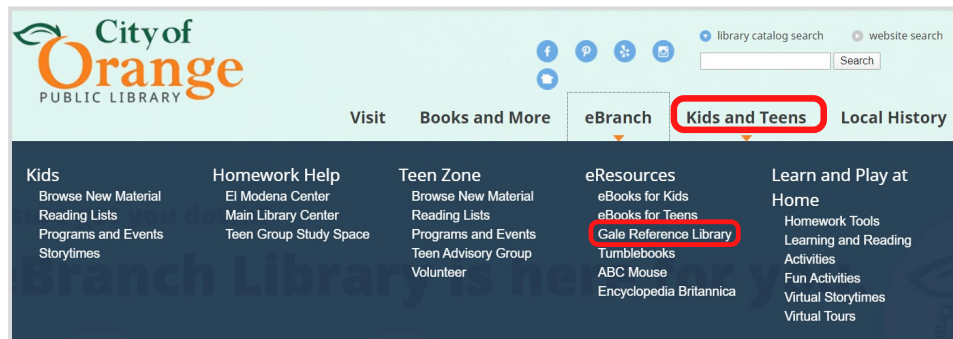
City of Orange PUBLIC LIBRARY

library catalog search website search

Search

Visit Books and More eBranch Kids and Teens Local History

Kids
Browse New Material
Reading Lists
Programs and Events
Storytimes

Homework Help
El Modena Center
Main Library Center
Teen Group Study Space

Teen Zone
Browse New Material
Reading Lists
Programs and Events
Teen Advisory Group
Volunteer

eResources
eBooks for Kids
eBooks for Teens
Gale Reference Library
Tumblebooks
ABC Mouse
Encyclopedia Britannica

Learn and Play at Home
Homework Tools
Learning and Reading Activities
Fun Activities
Virtual Storytimes
Virtual Tours